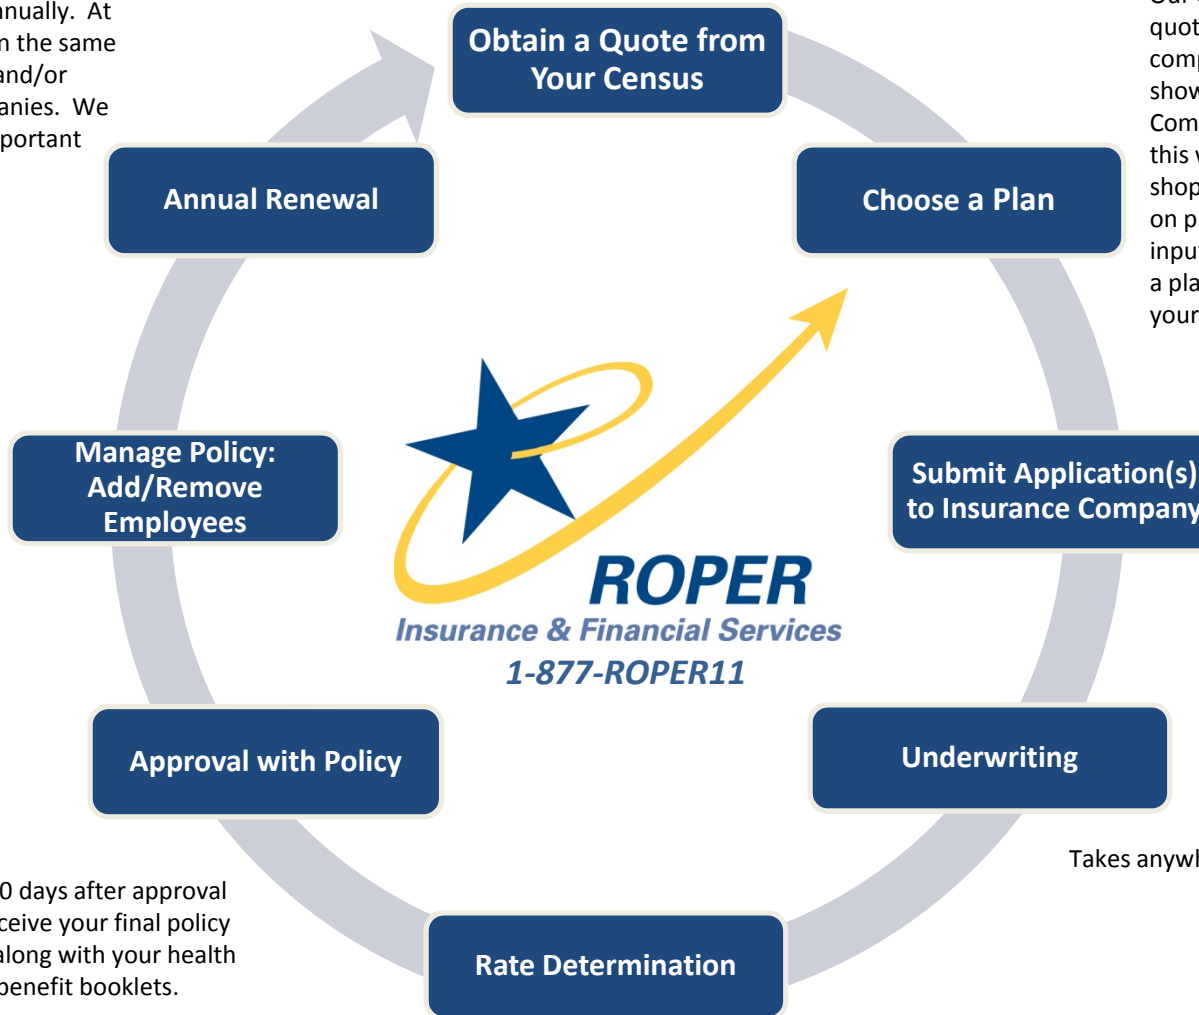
nually. At
n the same
and/or
anies. We
portant

Obtain a Quote from Your Census

quot
comp
show
Com
this
shop
on p
inpu
a pla
your

Annual Renewal

Choose a Plan

Manage Policy: Add/Remove Employees

Submit Application(s) to Insurance Company

ROPER
Insurance & Financial Services
1-877-ROPER11

Approval with Policy

Underwriting

Takes anywh

0 days after approval
ceive your final policy
along with your health
benefit booklets.

Rate Determination